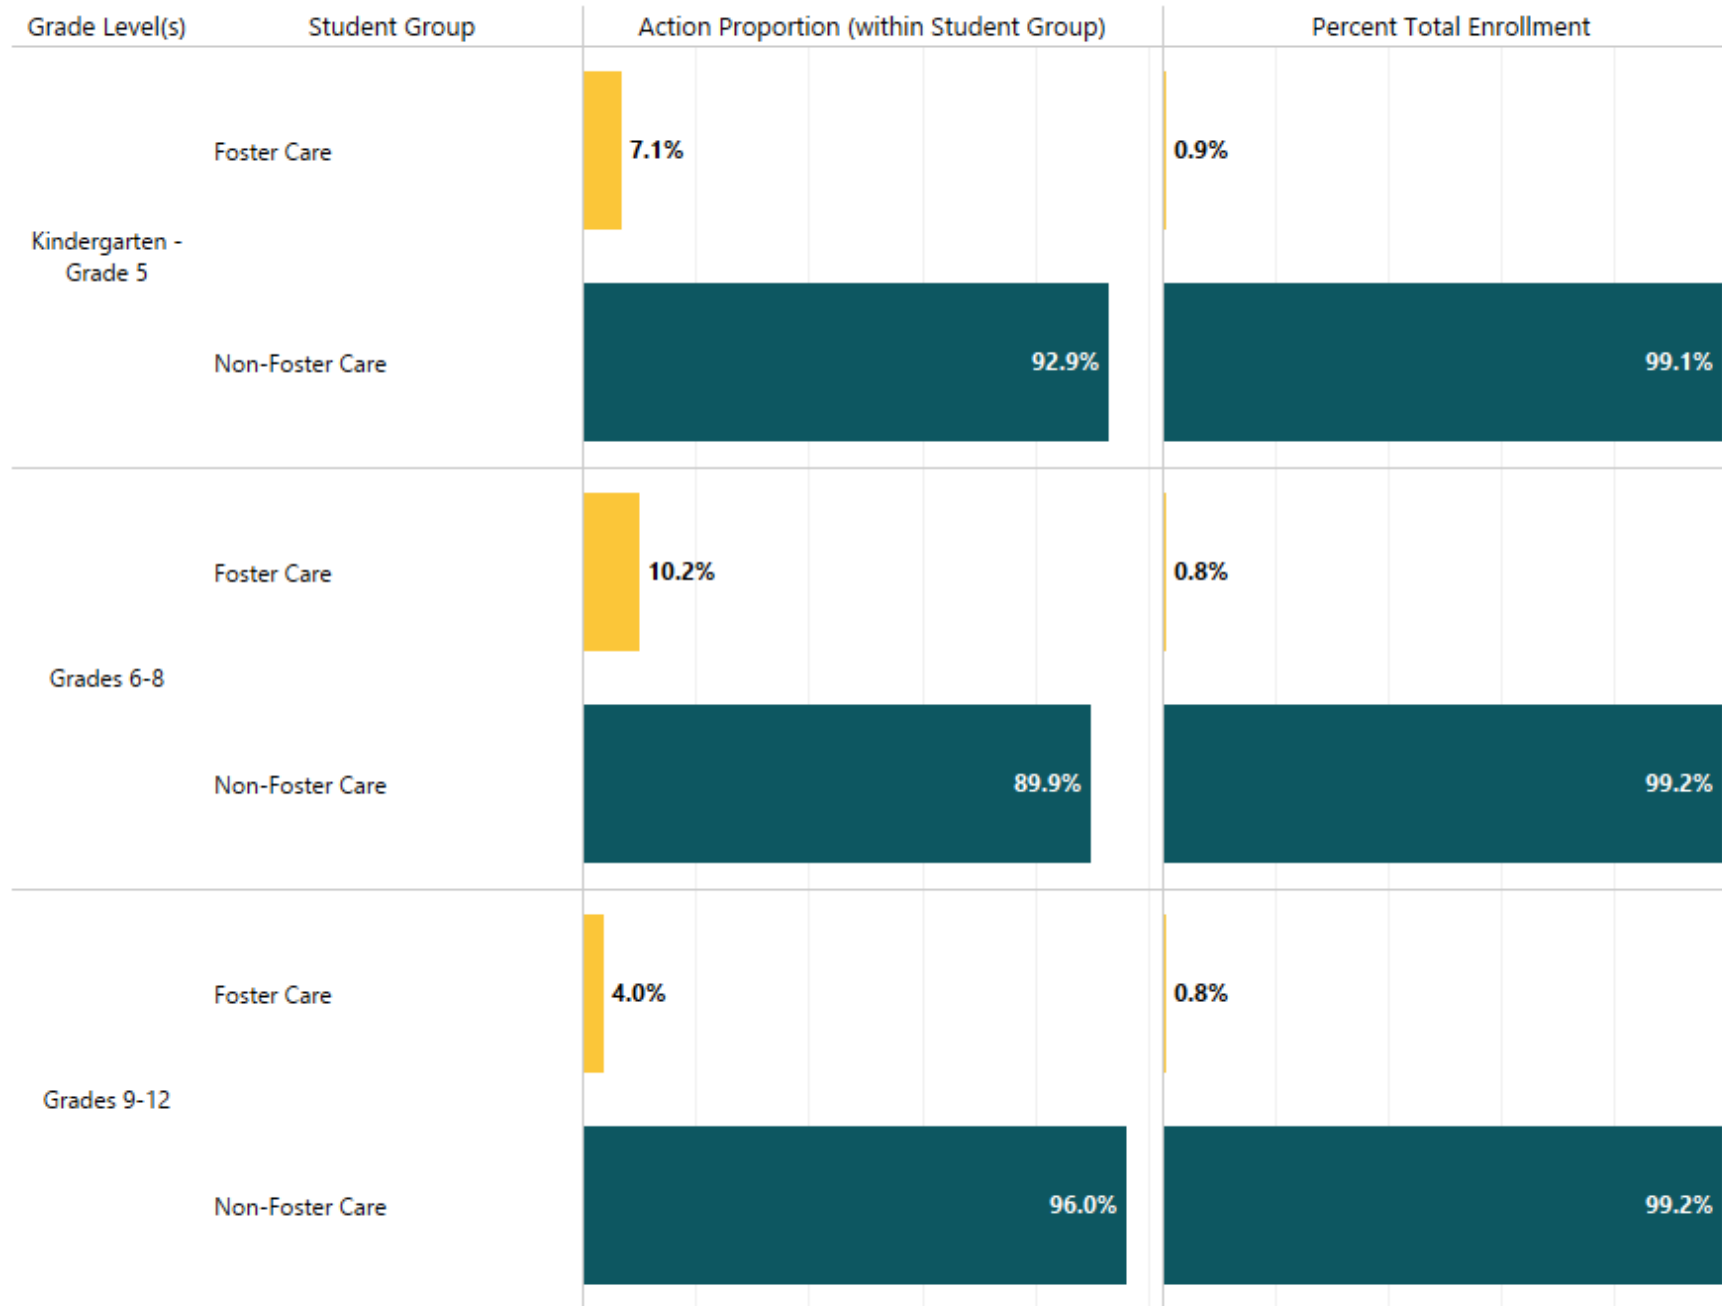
| Grade Level(s) | Student Group | Action Proportion (within Student Group) | Percent Total Enrollment |
|---|---|---|---|
| Kindergarten - Grade 5 | Foster Care | 7.1% | 0.9% |
| | Non-Foster Care | 92.9% | 99.1% |
| Grades 6-8 | Foster Care | 10.2% | 0.8% |
| | Non-Foster Care | 89.9% | 99.2% |
| Grades 9-12 | Foster Care | 4.0% | 0.8% |
| | Non-Foster Care | 96.0% | 99.2% |